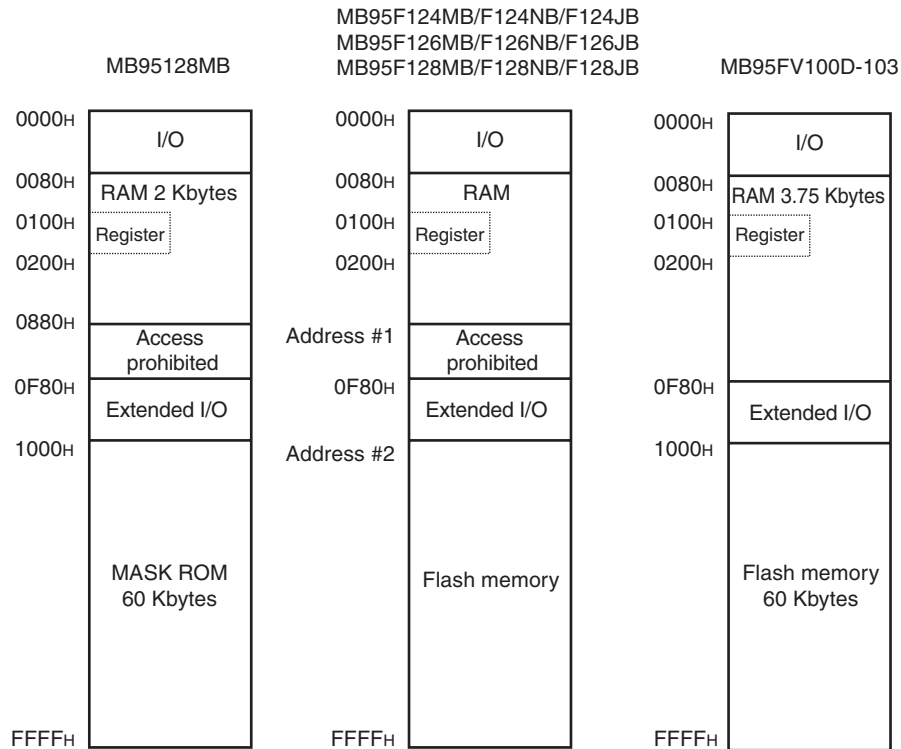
MB95128MB

0000H
I/O
0080H
RAM 2 Kbytes
0100H
Register
0200H
0880H
Access prohibited
0F80H
Extended I/O
1000H
MASK ROM 60 Kbytes
FFFFH

MB95F124MB/F124NB/F124JB
MB95F126MB/F126NB/F126JB
MB95F128MB/F128NB/F128JB

0000H
I/O
0080H
RAM
0100H
Register
0200H
Address #1
Access prohibited
0F80H
Extended I/O
Address #2
Flash memory
FFFFH

MB95FV100D-103

0000H
I/O
0080H
RAM 3.75 Kbytes
0100H
Register
0200H
0F80H
Extended I/O
1000H
Flash memory 60 Kbytes
FFFFH